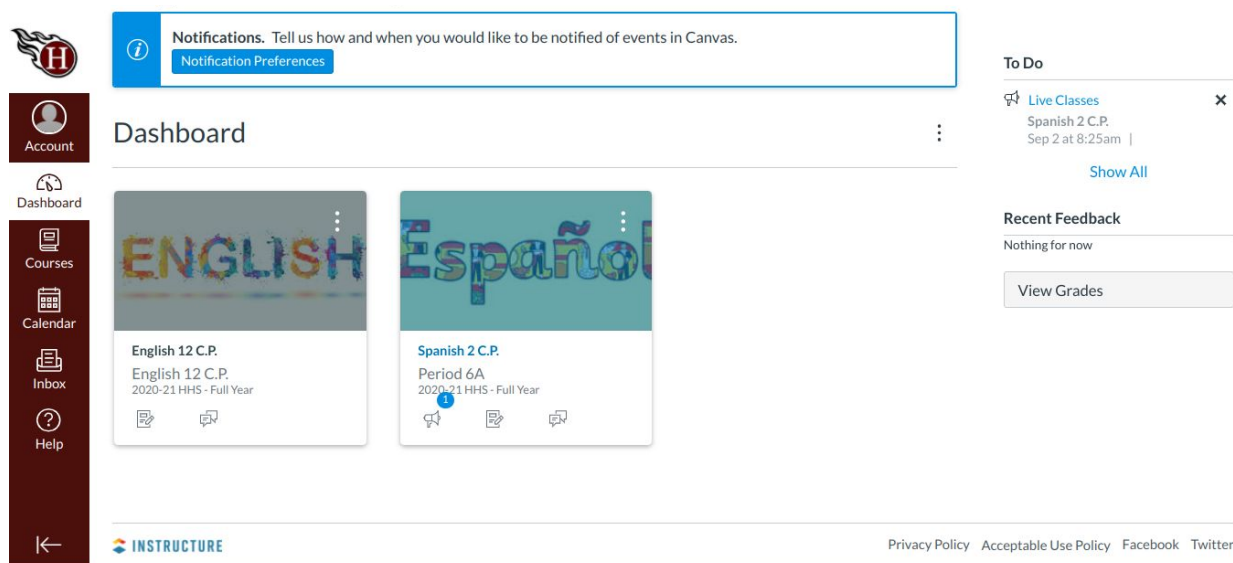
H

Account

Dashboard

Courses

Calendar

Inbox

Help

Notifications. Tell us how and when you would like to be notified of events in Canvas.

Notification Preferences

Dashboard

ENGLISH

English 12 C.P.
English 12 C.P.
2020-21 HHS - Full Year

Español

Spanish 2 C.P.
Period 6A
2020-21 HHS - Full Year
1

To Do

Live Classes
Spanish 2 C.P.
Sep 2 at 8:25am |

Show All

Recent Feedback
Nothing for now

View Grades

INSTRUCTURE

Privacy Policy Acceptable Use Policy Facebook Twitter